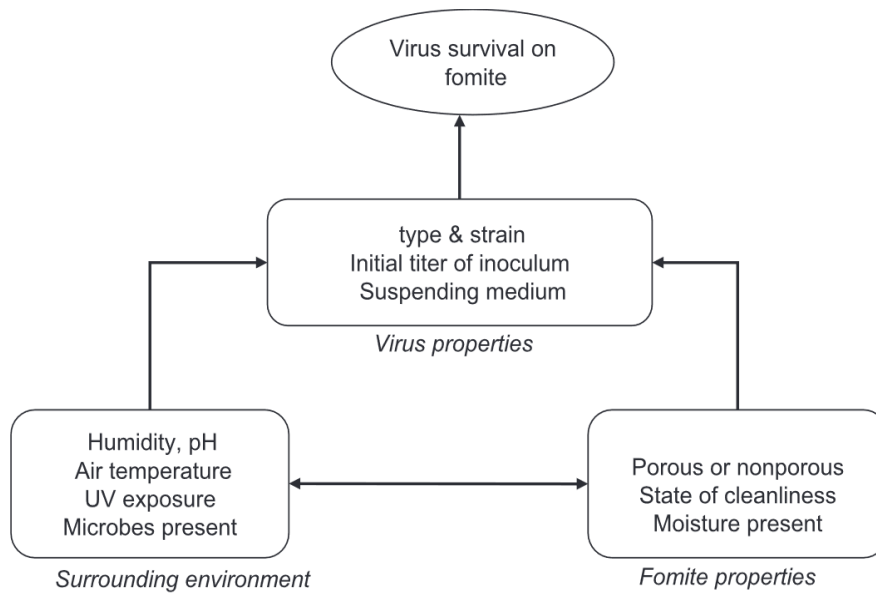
Virus survival on fomite

type & strain
Initial titer of inoculum
Suspending medium

Virus properties

Humidity, pH
Air temperature
UV exposure
Microbes present

Surrounding environment

Porous or nonporous
State of cleanliness
Moisture present

Fomite properties